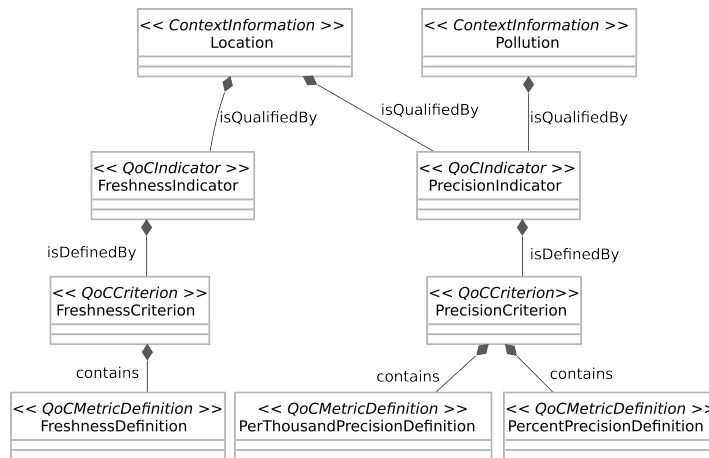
<< ContextInformation >>
Location

<< ContextInformation >>
Pollution

isQualifiedBy

isQualifiedBy

isQualifiedBy

<< QoCIndicator >>
FreshnessIndicator

<< QoCIndicator >>
PrecisionIndicator

isDefinedBy

isDefinedBy

<< QoCCriterion >>
FreshnessCriterion

<< QoCCriterion>>
PrecisionCriterion

contains

contains

contains

<< QoCMetricDefinition >>
FreshnessDefinition

<< QoCMetricDefinition >>
PerThousandPrecisionDefinition

<< QoCMetricDefinition >>
PercentPrecisionDefinition